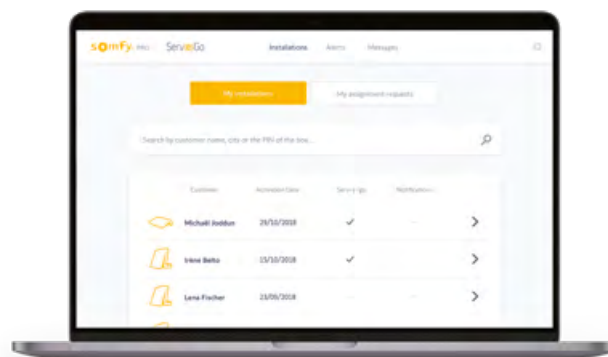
somfy PRO Serv@Go Installations Alerts Messages

My installations My assignment requests

Search by customer name, city or the PIN of the box...

| | Customer | Activation Date | Serv@Go | Notification |
|---|---|---|---|---|
| | Michaël Voddun | 29/10/2018 | ✓ | - |
| | Irène Belto | 15/10/2018 | ✓ | - |
| | Lena Fischer | 23/09/2018 | - | - |